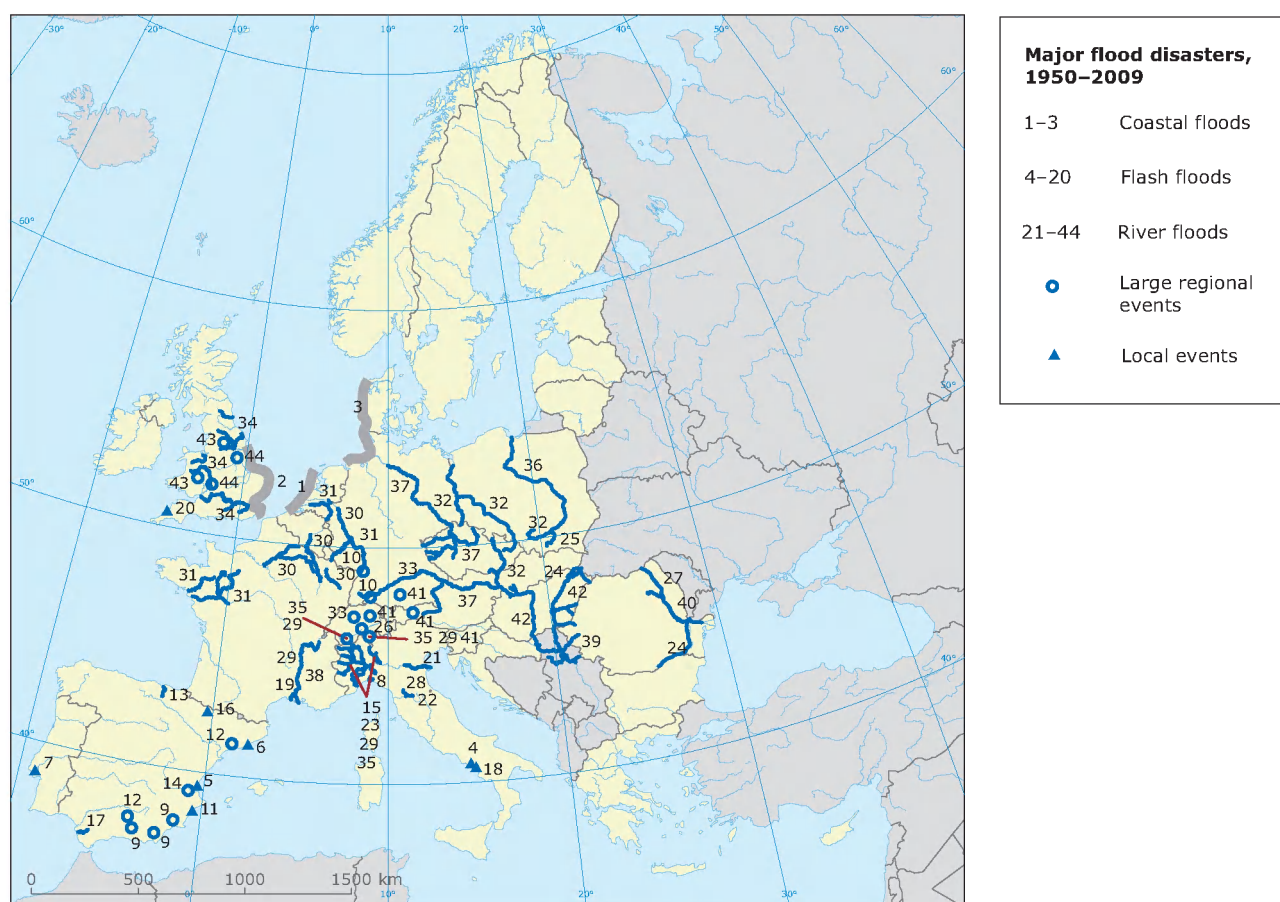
Major flood disasters, 1950–2009

1–3 Coastal floods

4–20 Flash floods

21–44 River floods

Large regional events

Local events

-30° -20° -10° 0° 10° 20° 30° 40° 50° 60°

60° 50° 40°

34
43
44
34
43
44
34
20
2
1
3
31
30
31
30
10
30
30
31
31
37
32
32
36
32
37
37
32
25
24
27
42
40
42
39
24
33
10
41
41
41
37
35
29
33
26
35
29
41
29
19
38
8
21
28
22
15
23
29
35
13
16
12
6
7
14
5
12
9
11
17
9
9
4
18

0 500 1000 1500 km

20° 30°